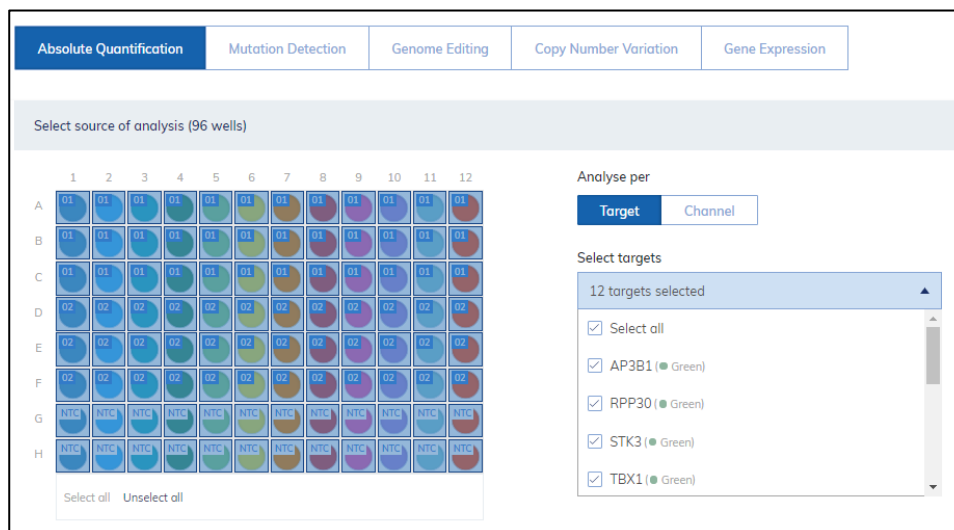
Absolute Quantification | Mutation Detection | Genome Editing | Copy Number Variation | Gene Expression

Select source of analysis (96 wells)

| | 1 | 2 | 3 | 4 | 5 | 6 | 7 | 8 | 9 | 10 | 11 | 12 |
|---|---|---|---|---|---|---|---|---|---|---|---|---|
| A | 01 | 01 | 01 | 01 | 01 | 01 | 01 | 01 | 01 | 01 | 01 | 01 |
| B | 01 | 01 | 01 | 01 | 01 | 01 | 01 | 01 | 01 | 01 | 01 | 01 |
| C | 01 | 01 | 01 | 01 | 01 | 01 | 01 | 01 | 01 | 01 | 01 | 01 |
| D | 02 | 02 | 02 | 02 | 02 | 02 | 02 | 02 | 02 | 02 | 02 | 02 |
| E | 02 | 02 | 02 | 02 | 02 | 02 | 02 | 02 | 02 | 02 | 02 | 02 |
| F | 02 | 02 | 02 | 02 | 02 | 02 | 02 | 02 | 02 | 02 | 02 | 02 |
| G | NTC | NTC | NTC | NTC | NTC | NTC | NTC | NTC | NTC | NTC | NTC | NTC |
| H | NTC | NTC | NTC | NTC | NTC | NTC | NTC | NTC | NTC | NTC | NTC | NTC |

Select all Unselect all

Analyse per
Target Channel

Select targets
12 targets selected
Select all
AP3B1 ( Green)
RPP30 ( Green)
STK3 ( Green)
TBX1 ( Green)